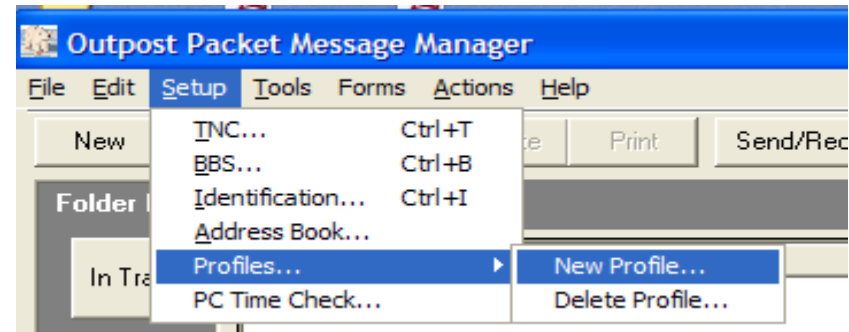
Outpost Packet Message Manager

File Edit Setup Tools Forms Actions Help

New

TNC... Ctrl+T
BBS... Ctrl+B
Identification... Ctrl+I
Address Book...
Profiles...
PC Time Check...

New Profile...
Delete Profile...

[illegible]te Print Send/Rec

Folder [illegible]

In Tra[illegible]